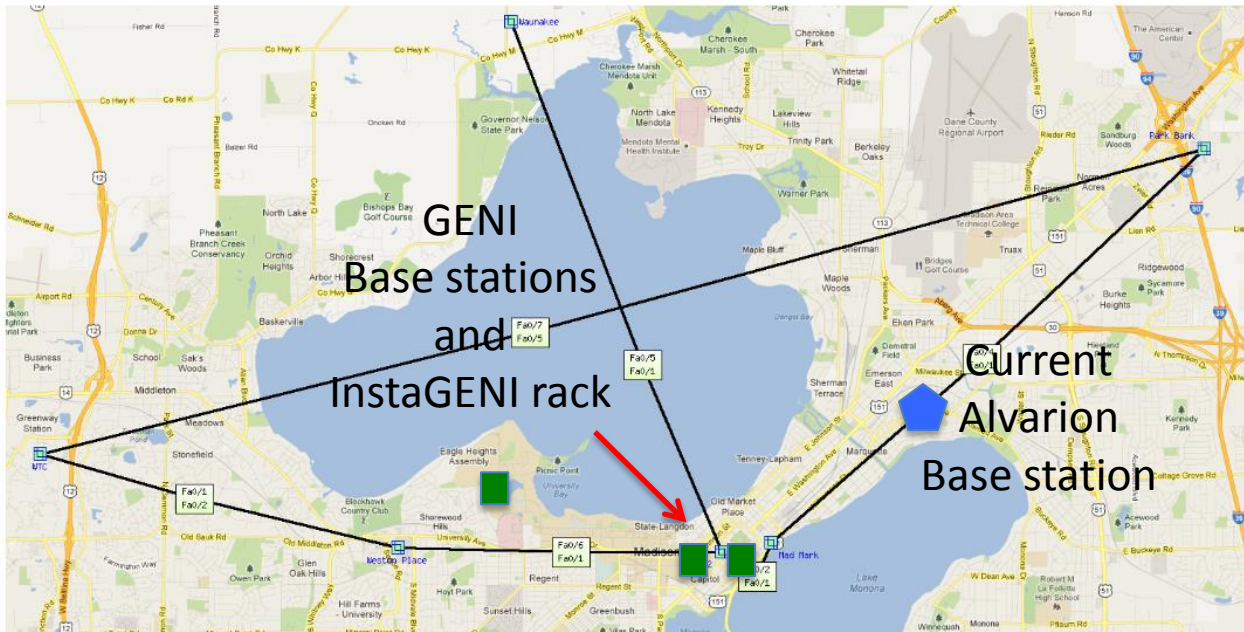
GENI
Base stations
and
InstaGENI rack

Current
Alvarion
Base station

Waunakee
Park Bank
MTC
Weston Place
Mad Mark

Fa0/7
Fa0/5

Fa0/5
Fa0/1

Fa0/1
Fa0/2

Fa0/6
Fa0/1

Fa0/2
Fa0/1

Fisher Rd
Co Hwy K
Co Hwy M
Co Rd K
Oncken Rd
Balzer Rd
Pleasant Branch Rd
Schneider Rd
Airport Rd
Century Ave
Donna Dr
Old Sauk Rd
Old Middleton Rd
Mineral Point Rd
University Ave
Troy Dr
Milwaukee St
E Washington Ave
E Johnson St
Buckeye Rd
Cottage Grove Rd
Lien Rd
N Thompson Dr
Rieder Rd
Hanson Rd
Pflaum Rd
Monona Dr
W Dean Ave
Governor Nelson State Park
Cherokee Marsh - South
Cherokee Marsh Mendota Unit
Cherokee Park
Whitetail Ridge
North Lake Mendota
Kennedy Heights
Lakeview Hills
Mendota Mental Health Institute
Trinity Park
Berkeley Oaks
Warner Park
Dane County Regional Airport
The American Center
Sandburg Woods
Norman Acres
Reindahl Park
Madison Area Technical College
Truax
Bridges Golf Course
Ridgewood
Sycamore Park
Burke Heights
Bishops Bay Golf Course
North Lake
Pheasant Branch Creek Conservancy
Orchid Heights
Shorecrest
Arbor Hills
Baskerville
Maple Bluff
Sherman
Maple Woods
Eken Park
Demetral Field
Emerson East
Sherman Terrace
Business Park
School
Sak's Woods
Middleton
Greenway Station
Meadows
Stonefield
Eagle Heights Assembly
Picnic Point
University Bay
Tenney-Lapham
Marquette
Old Market Place
State-Langdon
Madison
Capitol
Blackhawk Country Club
Shorewood Hills
Glen Oak Hills
Owen Park
Hoyt Park
Regent
Sunset Hills
Hill Farms University
Greenbush
Lake Monona
Robert M La Follette High School
Heistand Park
Acewood Park
Winnequah
Monona